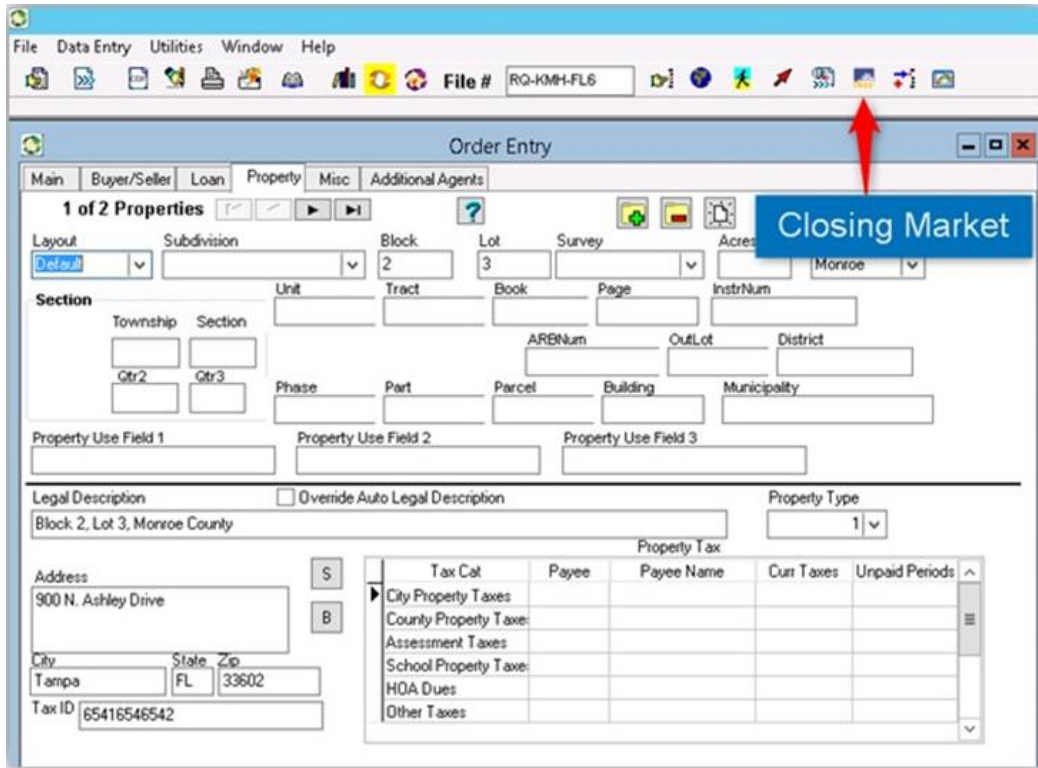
File Data Entry Utilities Window Help

File # RQ-KMH-FL6

Order Entry

Main | Buyer/Seller | Loan | Property | Misc | Additional Agents

1 of 2 Properties

Closing Market

Layout
Default

Subdivision

Block
2

Lot
3

Survey

Acres

Monroe

Section

Township Section

Qtr2 Qtr3

Unit

Tract

Book

Page

InstrNum

ARBNum

OutLot

District

Phase

Part

Parcel

Building

Municipality

Property Use Field 1

Property Use Field 2

Property Use Field 3

Legal Description

Override Auto Legal Description

Property Type

Block 2, Lot 3, Monroe County

1

Property Tax

Address

S

B

900 N. Ashley Drive

City
Tampa

State
FL

Zip
33602

Tax ID
65416546542

| Tax Cat | Payee | Payee Name | Curr Taxes | Unpaid Periods |
|---|---|---|---|---|
| City Property Taxes | | | | |
| County Property Taxe | | | | |
| Assessment Taxes | | | | |
| School Property Taxe | | | | |
| HOA Dues | | | | |
| Other Taxes | | | | |